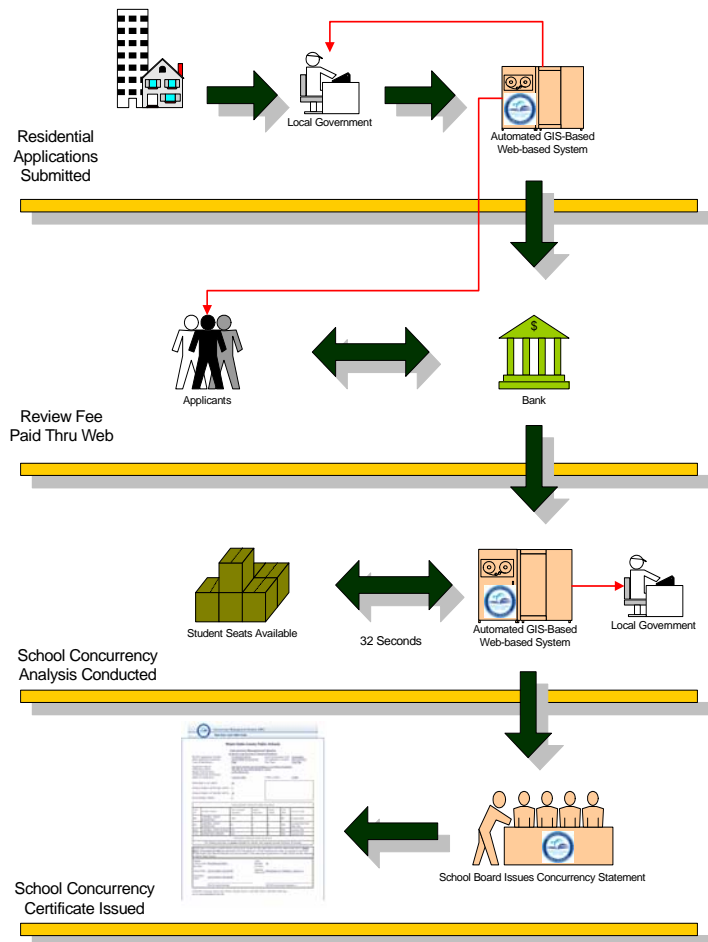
Local Government

Automated GIS-Based Web-based System

Residential Applications Submitted

$

Applicants

Bank

Review Fee Paid Thru Web

Student Seats Available

32 Seconds

Automated GIS-Based Web-based System

Local Government

School Concurrency Analysis Conducted

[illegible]

School Board Issues Concurrency Statement

School Concurrency Certificate Issued